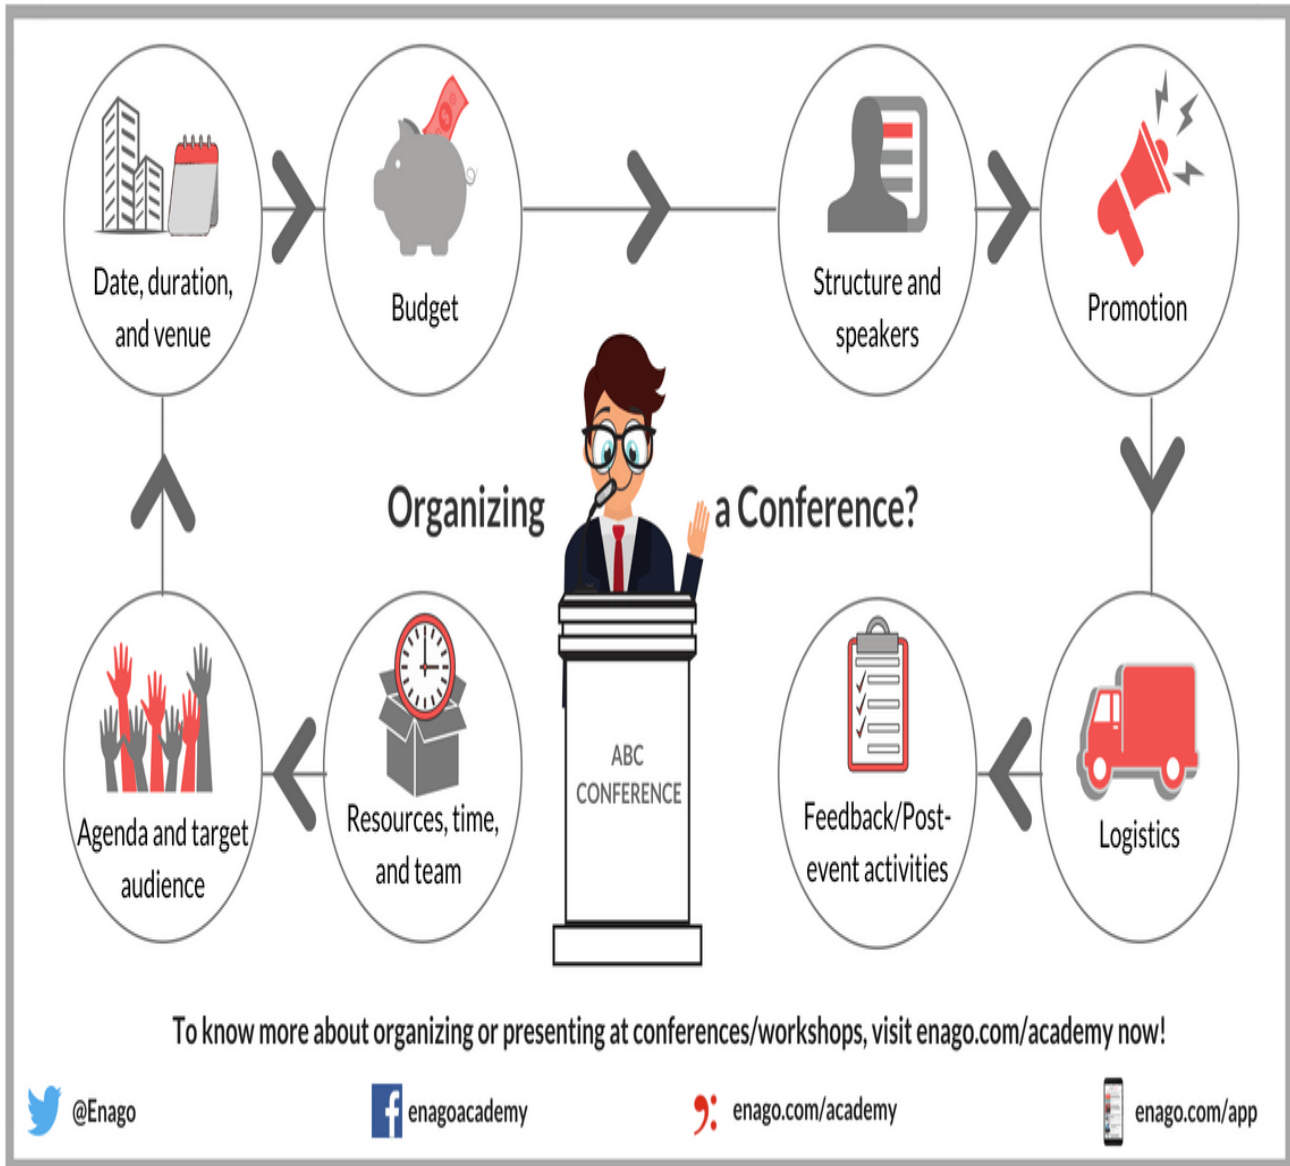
Date, duration, and venue

Budget

Structure and speakers

Promotion

Organizing a Conference?

ABC CONFERENCE

Agenda and target audience

Resources, time, and team

Feedback/Post-event activities

Logistics

To know more about organizing or presenting at conferences/workshops, visit enago.com/academy now!

@Enago

enagoacademy

enago.com/academy

enago.com/app